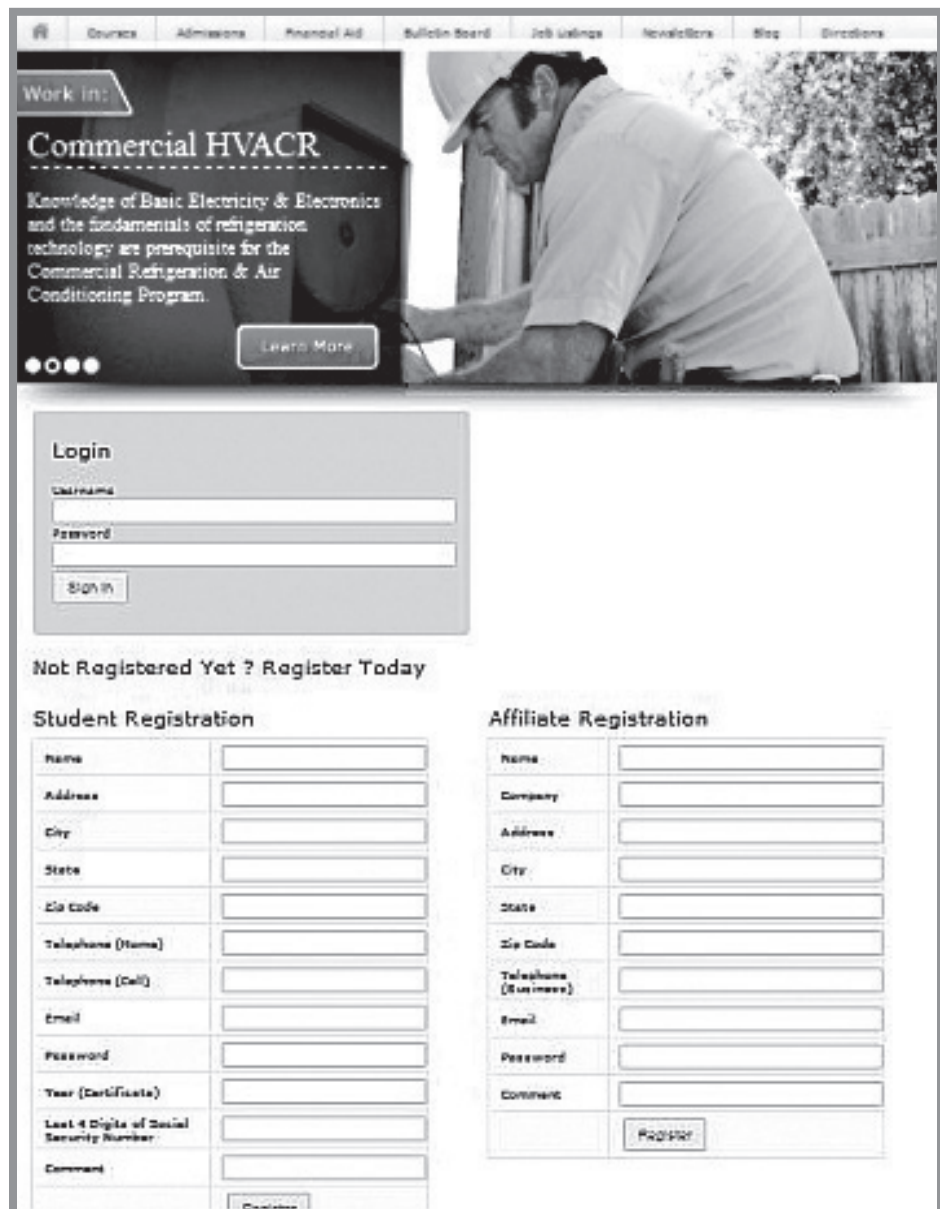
Courses | Admissions | Financial Aid | Bulletin Board | Job Listings | Newsletters | Blog | Directions

Work in:

Commercial HVACR

Knowledge of Basic Electricity & Electronics and the fundamentals of refrigeration technology are prerequisite for the Commercial Refrigeration & Air Conditioning Program.

Learn More

Login

Username

Password

Sign In

Not Registered Yet ? Register Today

Student Registration

| Name | |
|---|---|
| Address | |
| City | |
| State | |
| Zip code | |
| Telephone (Home) | |
| Telephone (Cell) | |
| Email | |
| Password | |
| Year (Certificate) | |
| Last 4 Digits of Social Security Number | |
| Comment | |
| | Register |

Affiliate Registration

| Name | |
|---|---|
| Company | |
| Address | |
| City | |
| State | |
| Zip Code | |
| Telephone (Business) | |
| Email | |
| Password | |
| Comment | |
| | Register |